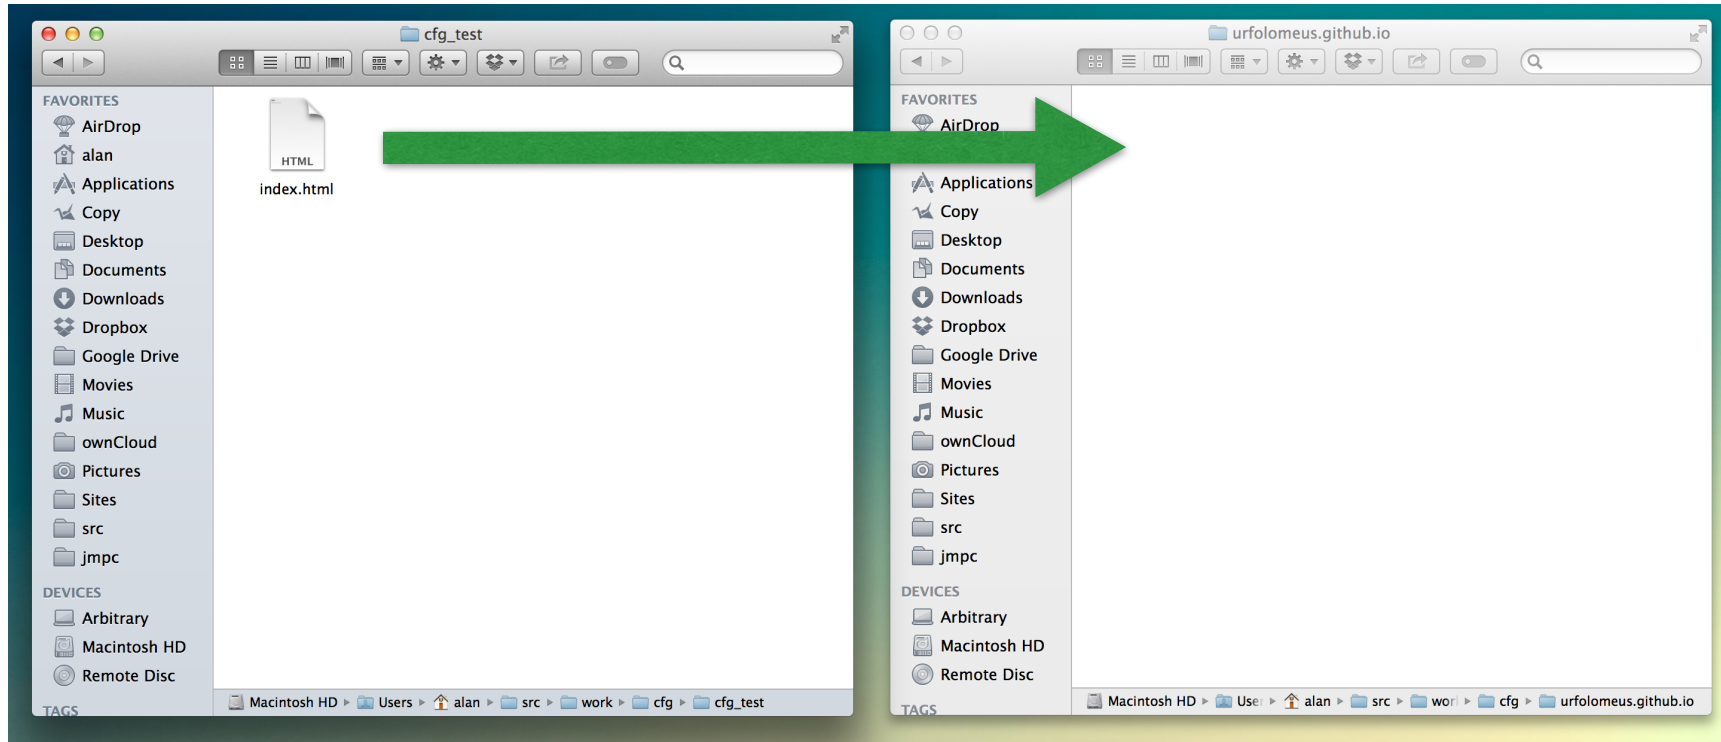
cfg_test

FAVORITES
AirDrop
alan
Applications
Copy
Desktop
Documents
Downloads
Dropbox
Google Drive
Movies
Music
ownCloud
Pictures
Sites
src
jmpc

DEVICES
Arbitrary
Macintosh HD
Remote Disc

TAGS

HTML
index.html

Macintosh HD ▸ Users ▸ alan ▸ src ▸ work ▸ cfg ▸ cfg_test

urfolomeus.github.io

FAVORITES
AirDrop
Applications
Copy
Desktop
Documents
Downloads
Dropbox
Google Drive
Movies
Music
ownCloud
Pictures
Sites
src
jmpc

DEVICES
Arbitrary
Macintosh HD
Remote Disc

TAGS

Macintosh HD ▸ Use ▸ alan ▸ src ▸ wor ▸ cfg ▸ urfolomeus.github.io